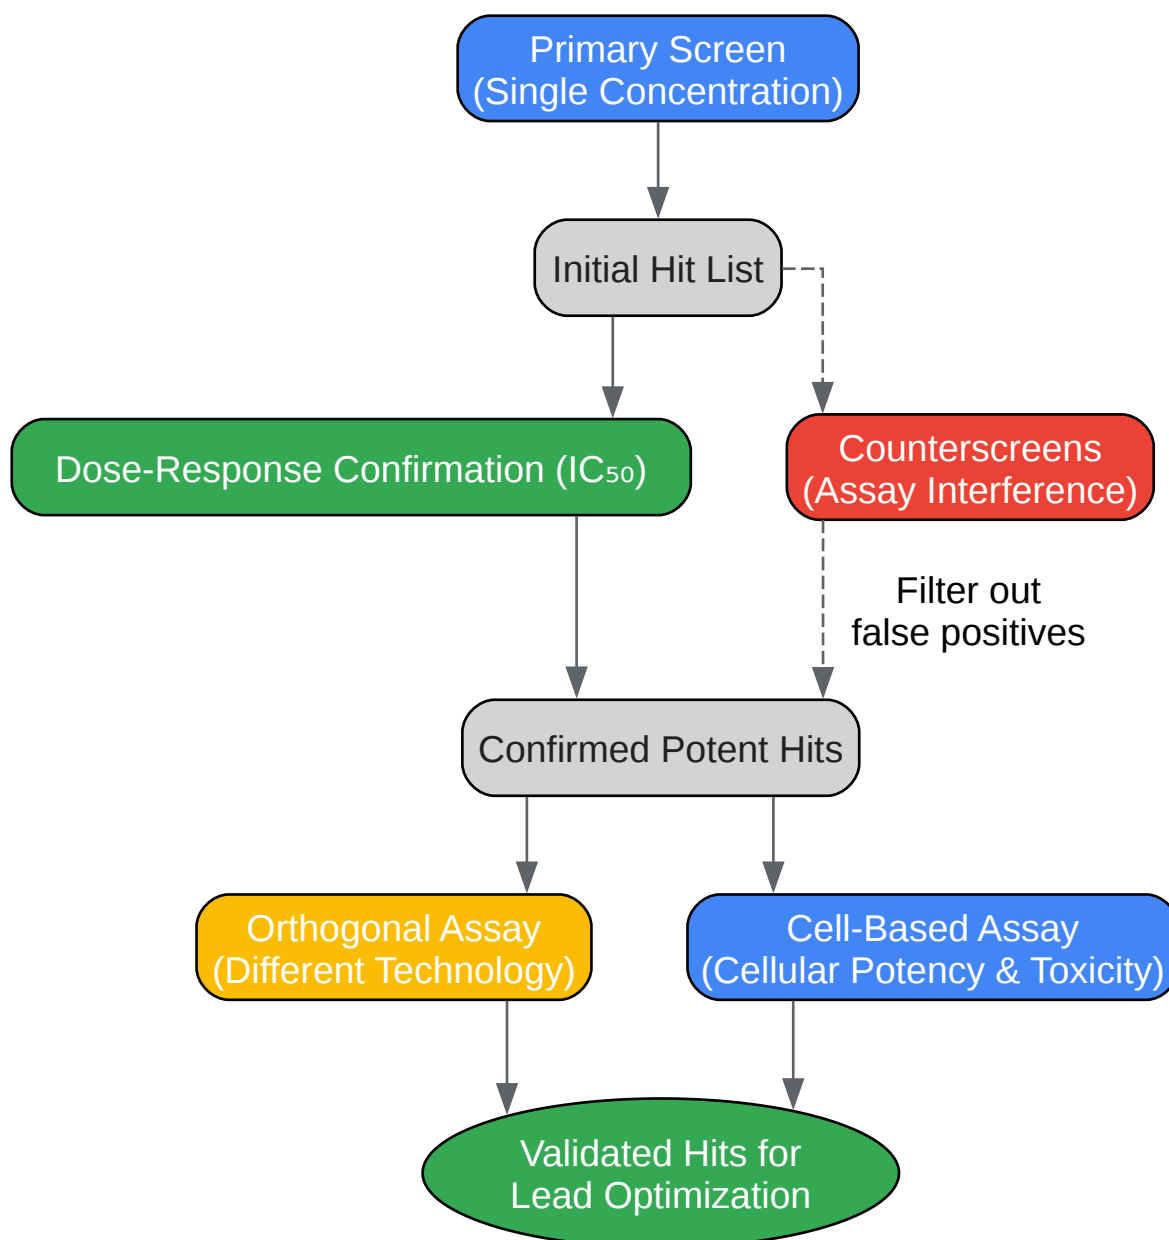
Primary Screen
(Single Concentration)

Initial Hit List

Dose-Response Confirmation ($IC_{50}$)

Counterscreens
(Assay Interference)

Filter out
false positives

Confirmed Potent Hits

Orthogonal Assay
(Different Technology)

Cell-Based Assay
(Cellular Potency & Toxicity)

Validated Hits for
Lead Optimization